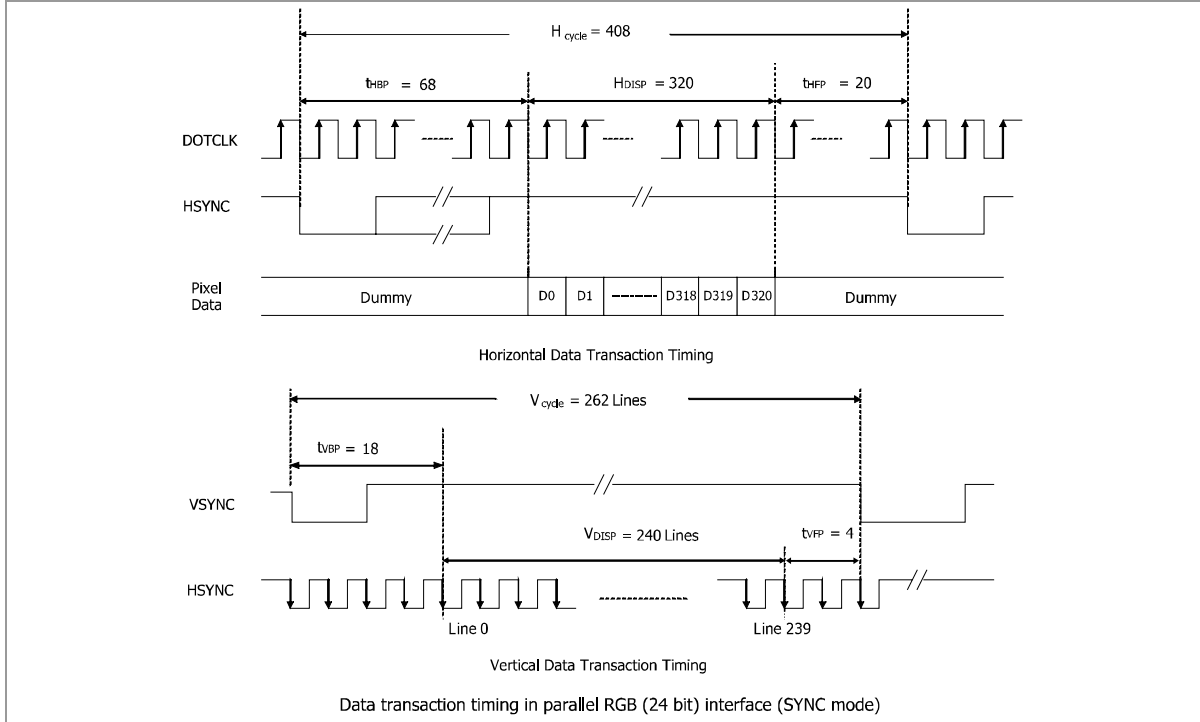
$H_{cycle} = 408$

$t_{HBP} = 68$

$H_{DISP} = 320$

$t_{HFP} = 20$

DOTCLK

HSYNC

Pixel Data

Dummy

D0

D1

D318

D319

D320

Dummy

Horizontal Data Transaction Timing

$V_{cycle} = 262$ Lines

$t_{VBP} = 18$

VSYNC

$V_{DISP} = 240$ Lines

$t_{VFP} = 4$

HSYNC

Line 0

Line 239

Vertical Data Transaction Timing

Data transaction timing in parallel RGB (24 bit) interface (SYNC mode)